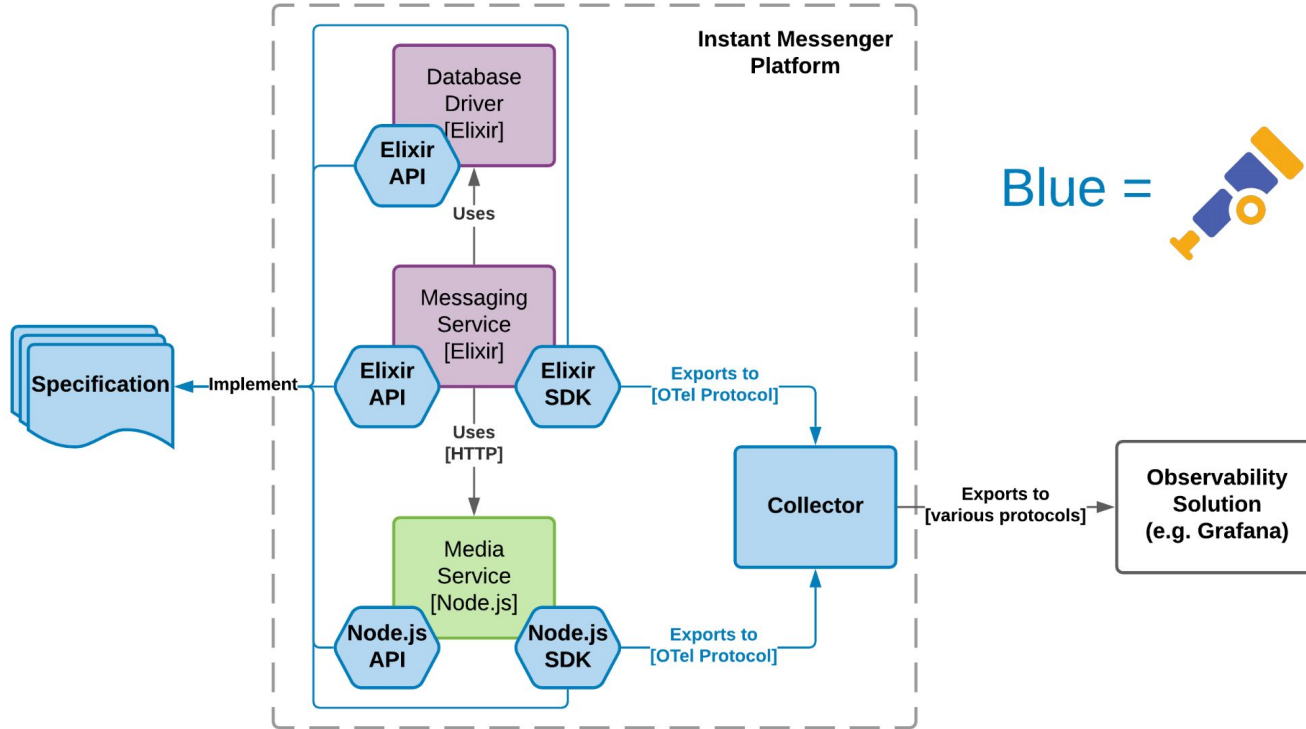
Instant Messenger Platform

Database Driver [Elixir]

Elixir API

Uses

Messaging Service [Elixir]

Specification

Implement

Elixir API

Elixir SDK

Exports to [OTel Protocol]

Uses [HTTP]

Media Service [Node.js]

Node.js API

Node.js SDK

Exports to [OTel Protocol]

Collector

Exports to [various protocols]

Observability Solution (e.g. Grafana)

Blue =